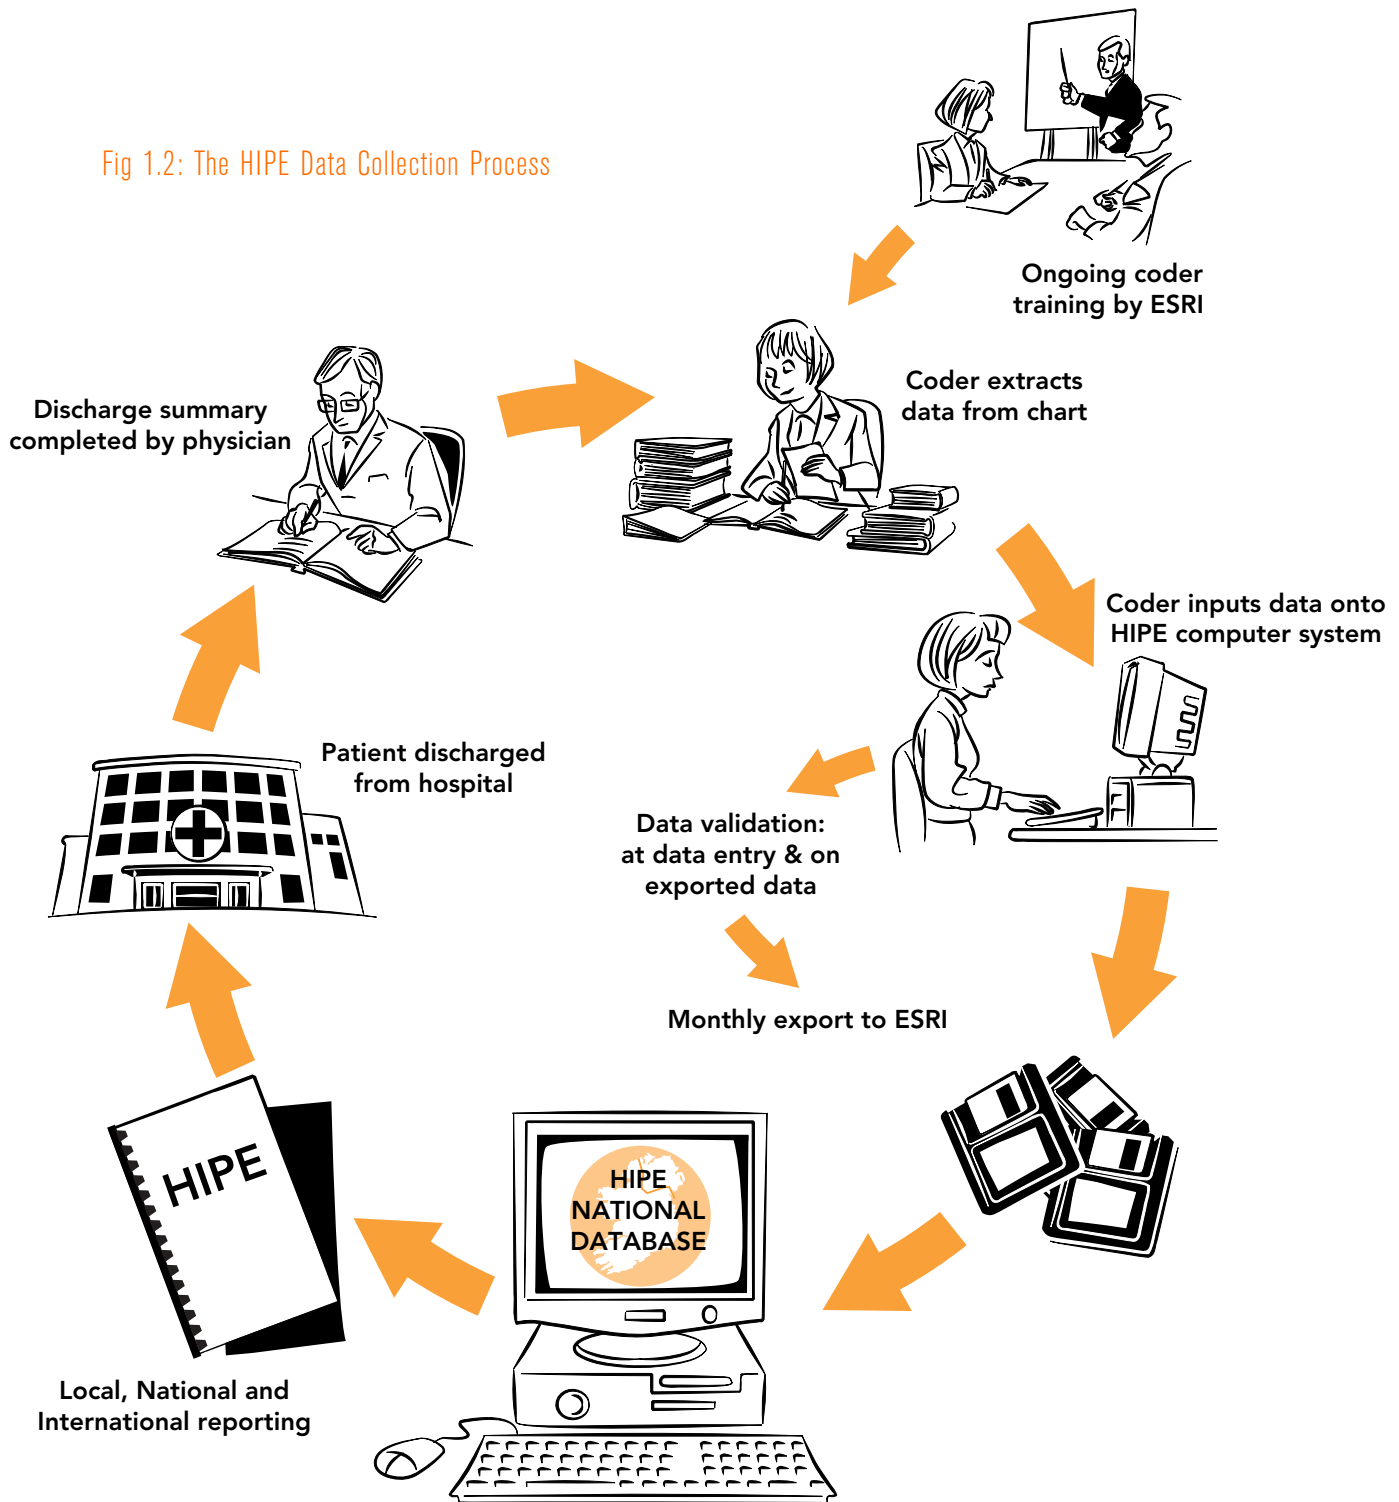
Fig 1.2: The HIPE Data Collection Process

Ongoing coder training by ESRI

Discharge summary completed by physician

Coder extracts data from chart

Coder inputs data onto HIPE computer system

Patient discharged from hospital

Data validation: at data entry & on exported data

Monthly export to ESRI

HIPE

HIPE NATIONAL DATABASE

Local, National and International reporting